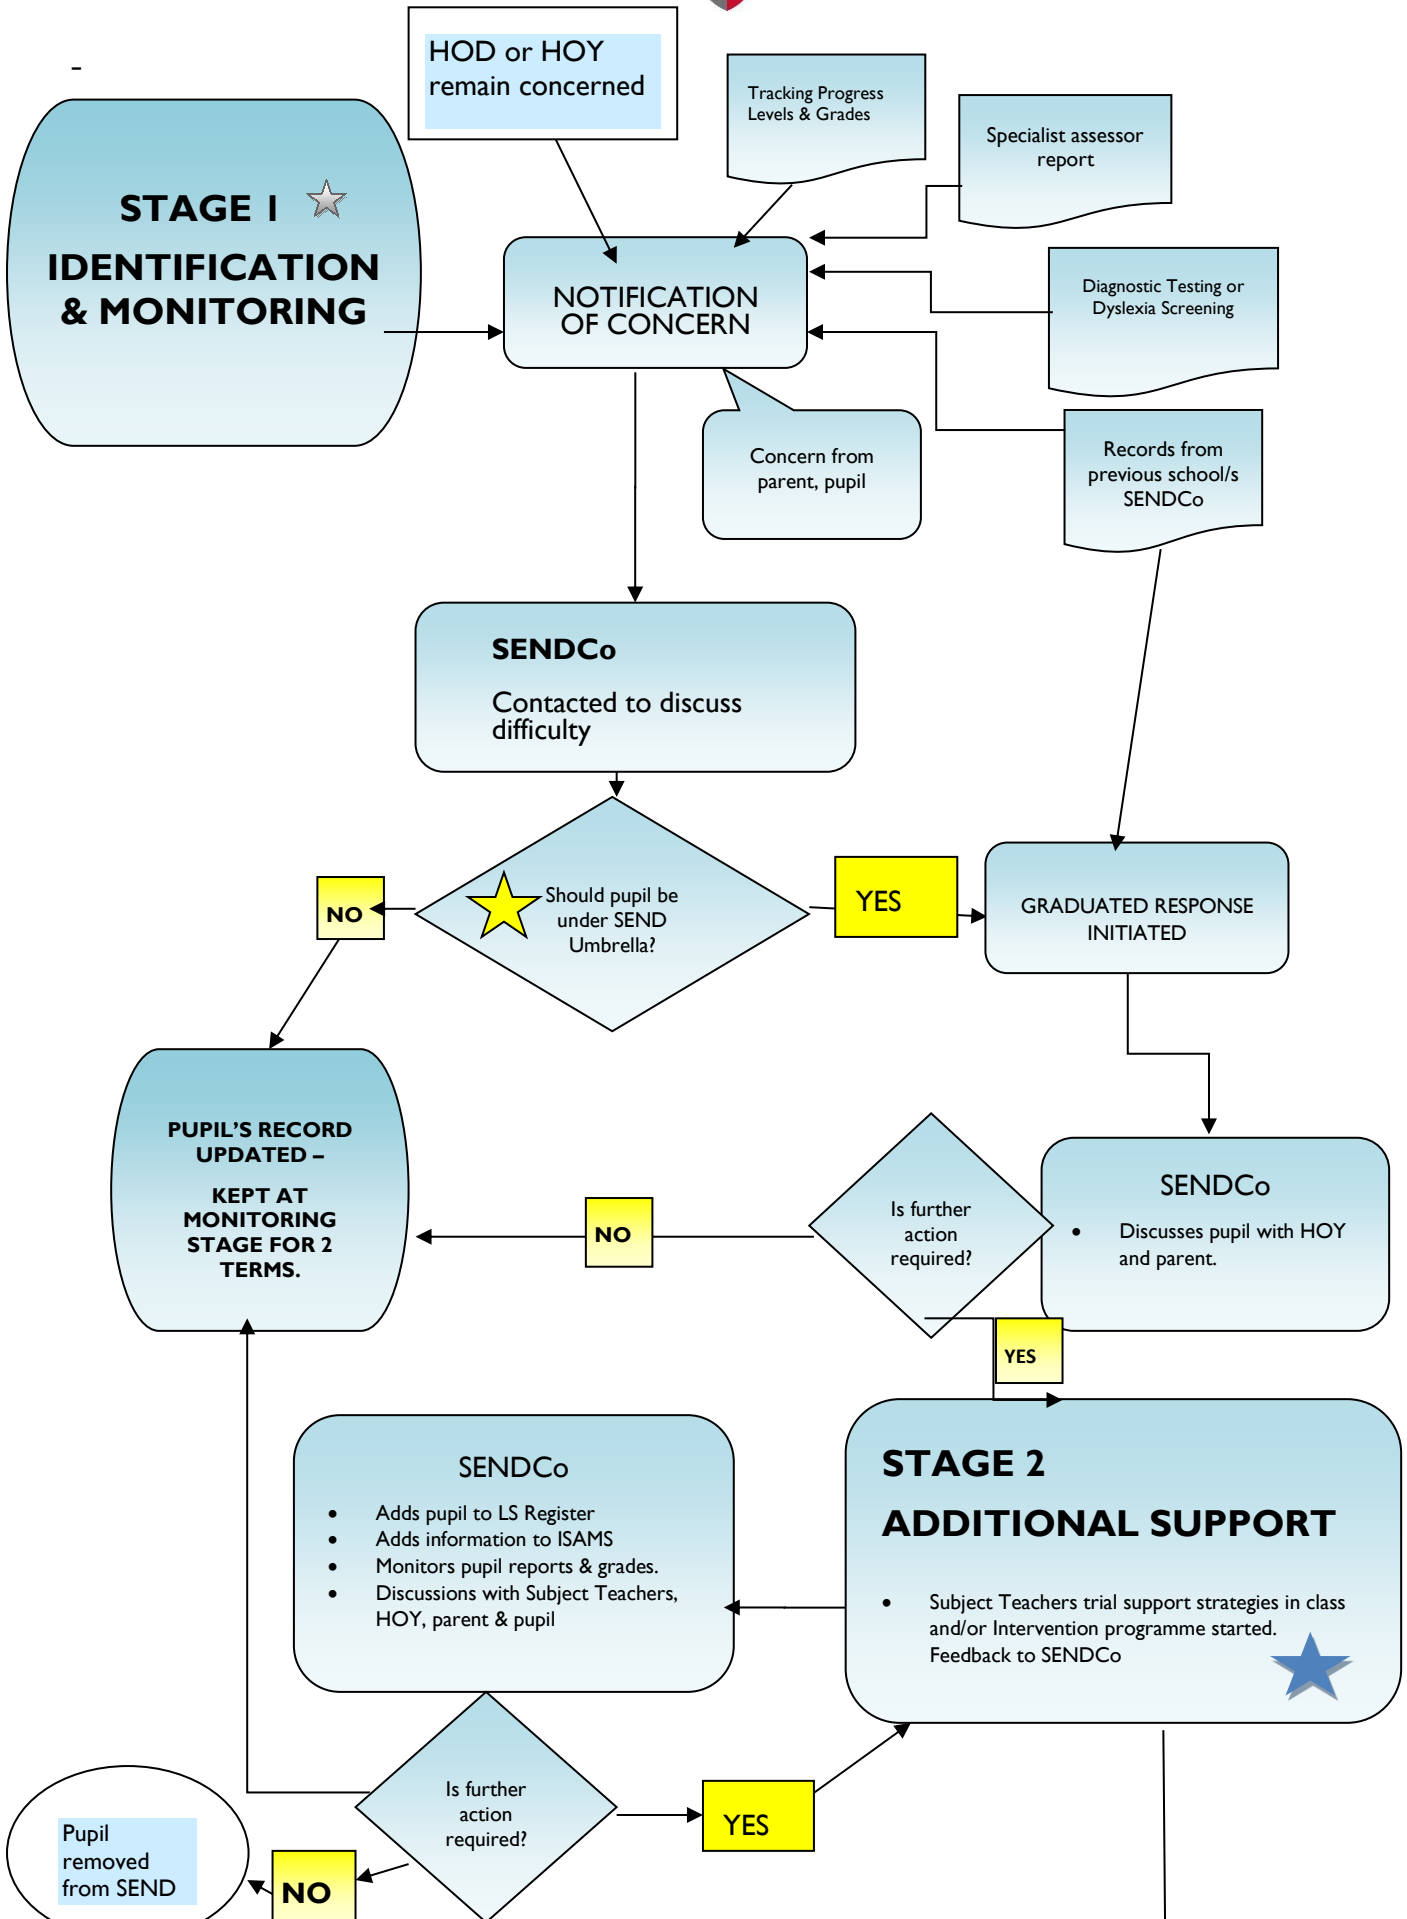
-

HOD or HOY remain concerned

Tracking Progress Levels & Grades

Specialist assessor report

STAGE I

IDENTIFICATION & MONITORING

NOTIFICATION OF CONCERN

Diagnostic Testing or Dyslexia Screening

Concern from parent, pupil

Records from previous school/s SENDCo

SENDCo

Contacted to discuss difficulty

NO

Should pupil be under SEND Umbrella?

YES

GRADUATED RESPONSE INITIATED

PUPIL'S RECORD UPDATED –

KEPT AT MONITORING STAGE FOR 2 TERMS.

NO

Is further action required?

SENDCo

- Discusses pupil with HOY and parent.

YES

SENDCo

- Adds pupil to LS Register
- Adds information to ISAMS
- Monitors pupil reports & grades.
- Discussions with Subject Teachers, HOY, parent & pupil

STAGE 2

ADDITIONAL SUPPORT

- Subject Teachers trial support strategies in class and/or Intervention programme started. Feedback to SENDCo

Is further action required?

YES

Pupil removed from SEND

NO